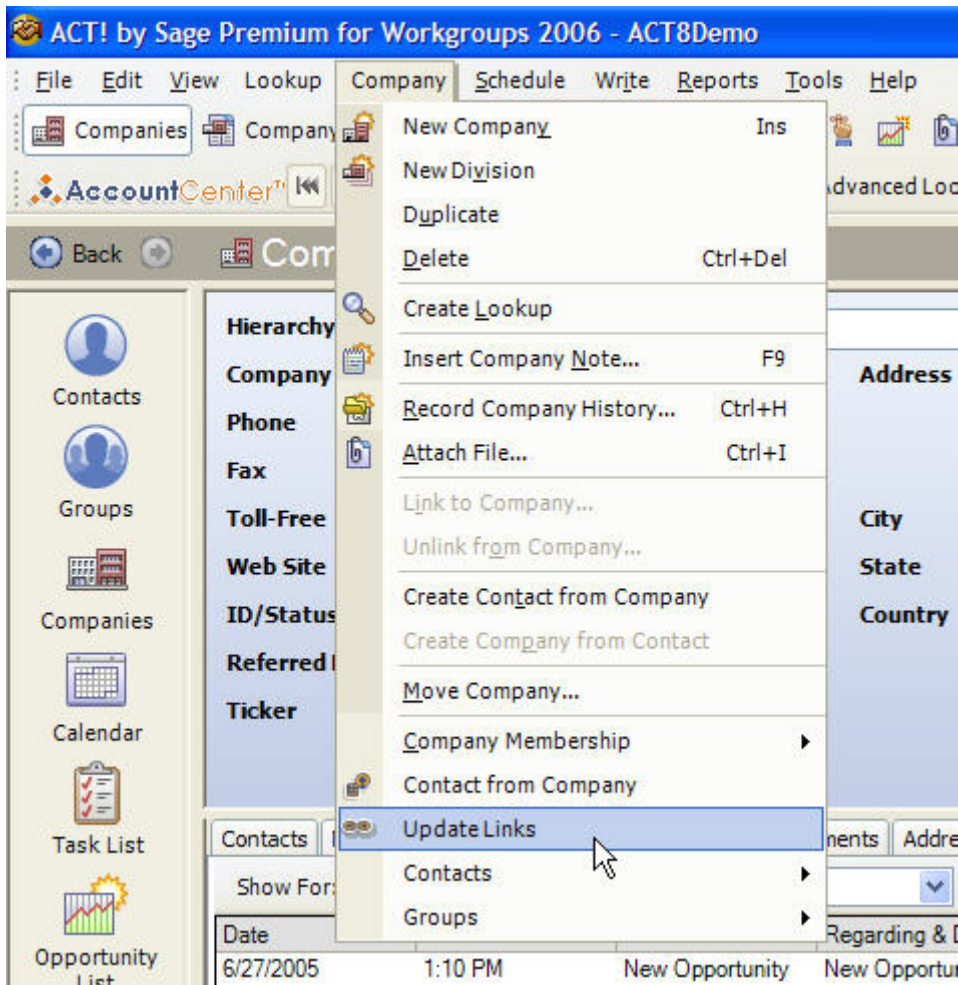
ACT! by Sage Premium for Workgroups 2006 - ACT8Demo

File Edit View Lookup Company Schedule Write Reports Tools Help

Companies Company

AccountCenter

dvanced Lo

Back Com

Contacts
Groups
Companies
Calendar
Task List
Opportunity List

Hierarchy
Company
Phone
Fax
Toll-Free
Web Site
ID/Status
Referred
Ticker

Address
City
State
Country

New Company Ins
New Division
Duplicate
Delete Ctrl+Del
Create Lookup
Insert Company Note... F9
Record Company History... Ctrl+H
Attach File... Ctrl+I
Link to Company...
Unlink from Company...
Create Contact from Company
Create Company from Contact
Move Company...
Company Membership
Contact from Company
Update Links
Contacts
Groups

Contacts
nents Addre
Show For
Date
Regarding &
6/27/2005 1:10 PM New Opportunity New Opportu